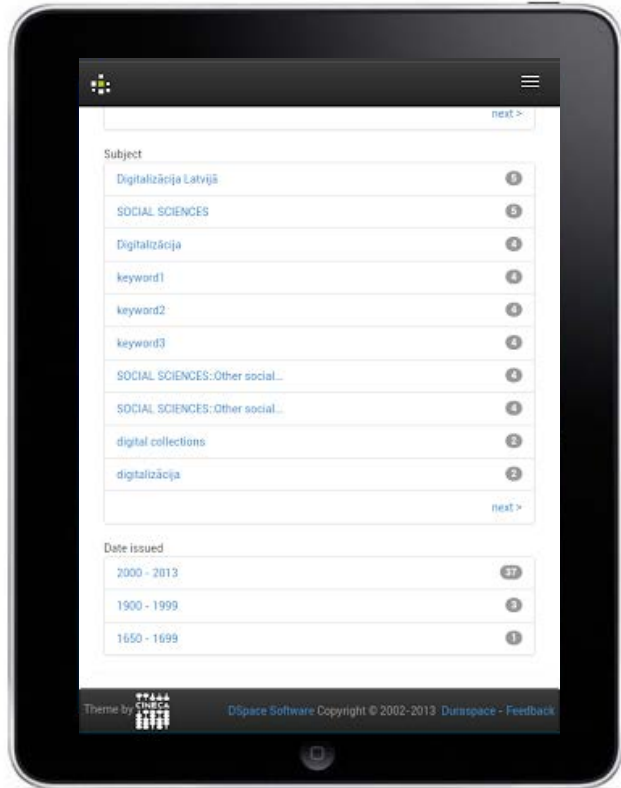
next >

Subject

Digitalizācija Latvijā 5

SOCIAL SCIENCES 5

Digitalzācija 4

keyword1 4

keyword2 4

keyword3 4

SOCIAL SCIENCES::Other social... 4

SOCIAL SCIENCES::Other social... 4

digital collections 2

digitalizācija 2

next >

Date issued

2000 - 2013 37

1900 - 1999 3

1650 - 1699 1

Theme by CINECA DSpace Software Copyright © 2002-2013 Duraspace - Feedback